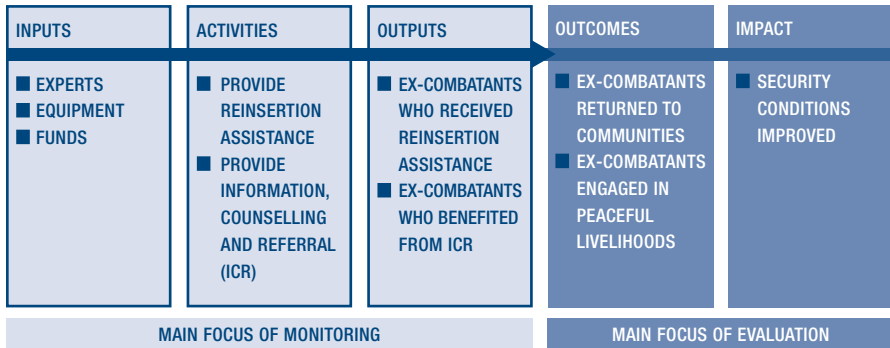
INPUTS

■ EXPERTS
■ EQUIPMENT
■ FUNDS

ACTIVITIES

■ PROVIDE REINSERTION ASSISTANCE
■ PROVIDE INFORMATION, COUNSELLING AND REFERRAL (ICR)

OUTPUTS

■ EX-COMBATANTS WHO RECEIVED REINSERTION ASSISTANCE
■ EX-COMBATANTS WHO BENEFITED FROM ICR

OUTCOMES

■ EX-COMBATANTS RETURNED TO COMMUNITIES
■ EX-COMBATANTS ENGAGED IN PEACEFUL LIVELIHOODS

IMPACT

■ SECURITY CONDITIONS IMPROVED

MAIN FOCUS OF MONITORING

MAIN FOCUS OF EVALUATION